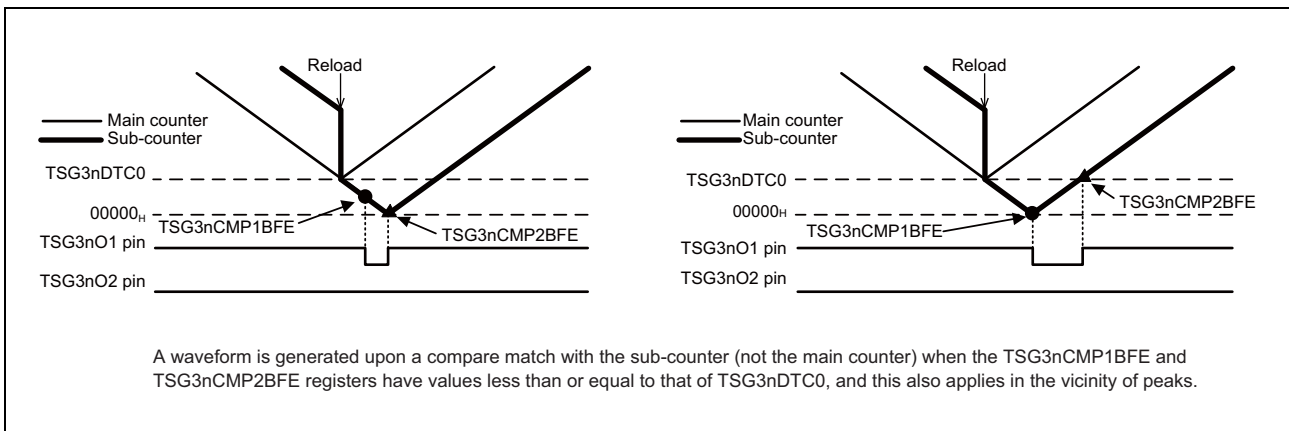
Reload

Main counter
Sub-counter

TSG3nDTC0

$00000_H$

TSG3nCMP1BFE

TSG3nCMP2BFE

TSG3nO1 pin

TSG3nO2 pin

Reload

Main counter
Sub-counter

TSG3nDTC0

TSG3nCMP2BFE

$00000_H$

TSG3nCMP1BFE

TSG3nO1 pin

TSG3nO2 pin

A waveform is generated upon a compare match with the sub-counter (not the main counter) when the TSG3nCMP1BFE and TSG3nCMP2BFE registers have values less than or equal to that of TSG3nDTC0, and this also applies in the vicinity of peaks.